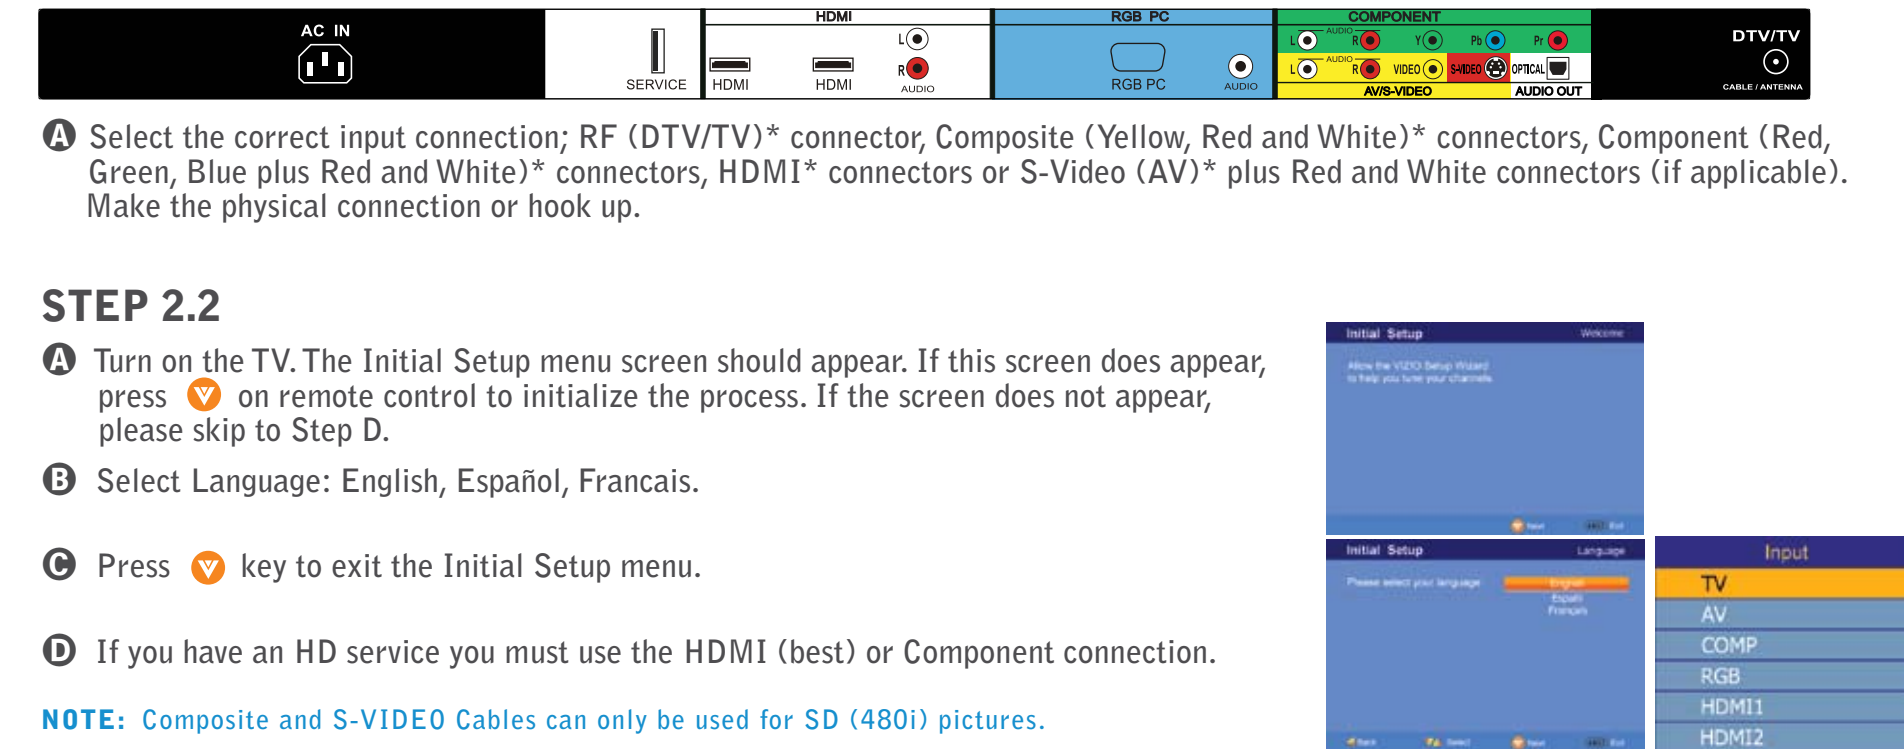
AC IN

SERVICE

HDMI

HDMI

HDMI

L

R

AUDIO

RGB PC

RGB PC

AUDIO

COMPONENT

L AUDIO R

Y

Pb

Pr

L AUDIO R

VIDEO

S-VIDEO

OPTICAL

AV/S-VIDEO

AUDIO OUT

DTV/TV

CABLE / ANTENNA

A Select the correct input connection; RF (DTV/TV)* connector, Composite (Yellow, Red and White)* connectors, Component (Red, Green, Blue plus Red and White)* connectors, HDMI* connectors or S-Video (AV)* plus Red and White connectors (if applicable). Make the physical connection or hook up.

STEP 2.2

A Turn on the TV. The Initial Setup menu screen should appear. If this screen does appear, press on remote control to initialize the process. If the screen does not appear, please skip to Step D.

B Select Language: English, Español, Francais.

C Press key to exit the Initial Setup menu.

D If you have an HD service you must use the HDMI (best) or Component connection.

NOTE: Composite and S-VIDEO Cables can only be used for SD (480i) pictures.

Initial Setup

Welcome

Allow the VIZIO Setup Wizard to help you tune your channels

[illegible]

Initial Setup

Language

Please select your language

English

Español

Français

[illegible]

Input

TV

AV

COMP

RGB

HDMI1

HDMI2